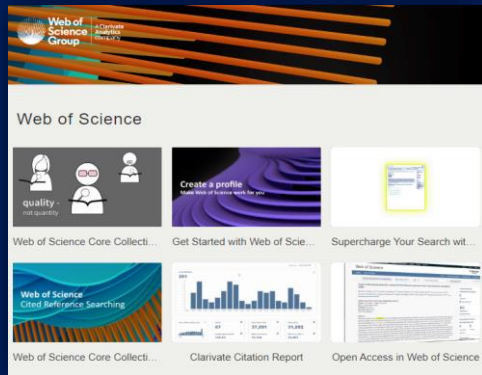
Web of Science Group

a Clarivate Analytics company

Web of Science

quality - not quantity

Web of Science Core Collecti...

Create a profile

Make Web of Science work for you

Get Started with Web of Scie...

Supercharge Your Search wit...

Web of Science

Cited Reference Searching

Web of Science Core Collecti...

Clarivate Citation Report

Web of Science

Open Access in Web of Science